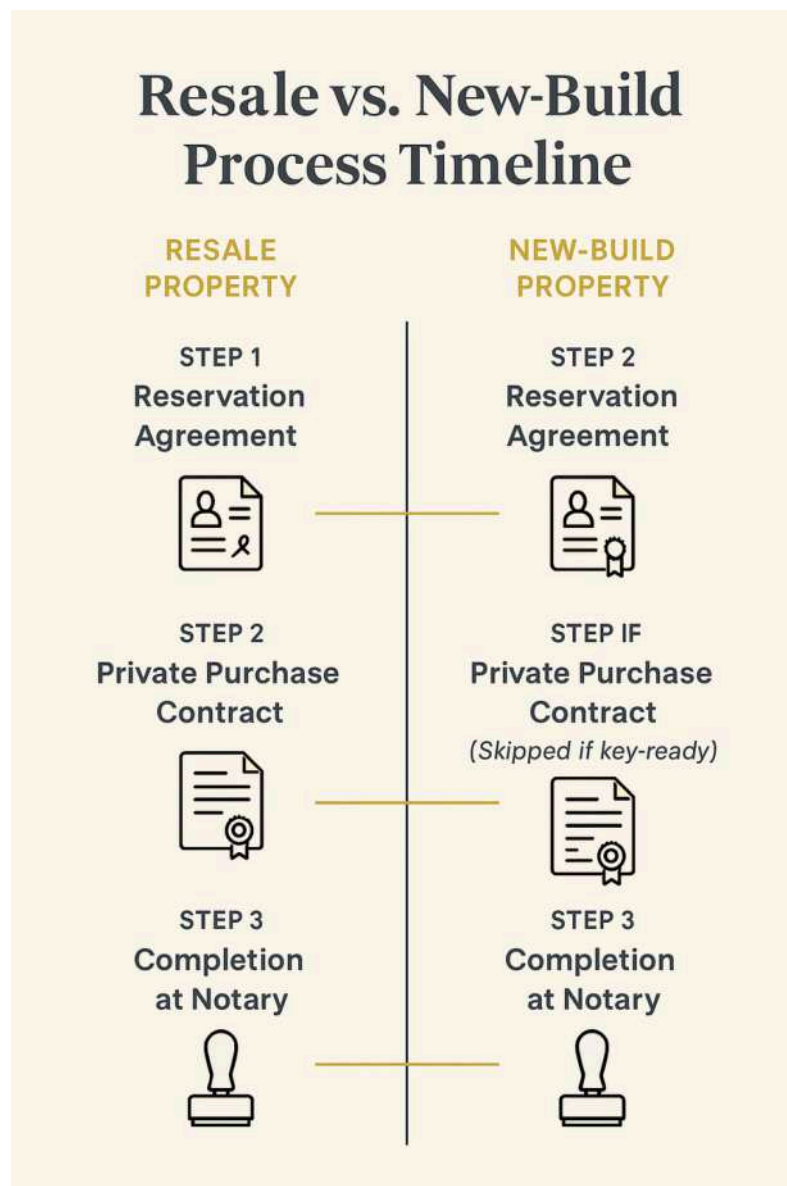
Resale vs. New-Build Process Timeline

RESALE PROPERTY

NEW-BUILD PROPERTY

STEP 1
Reservation Agreement

STEP 2
Reservation Agreement

STEP 2
Private Purchase Contract

STEP IF
Private Purchase Contract
(Skipped if key-ready)

STEP 3
Completion at Notary

STEP 3
Completion at Notary